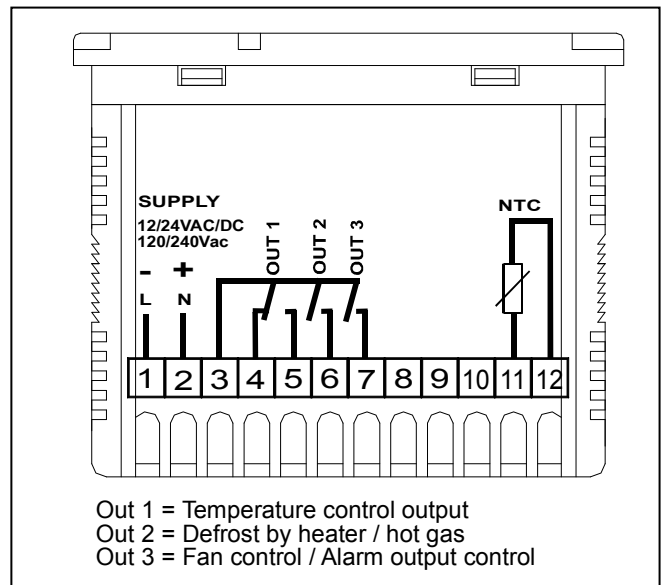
SUPPLY
12/24VAC/DC
120/240Vac
- +
L N

OUT 1
OUT 2
OUT 3

NTC

1 2 3 4 5 6 7 8 9 10 11 12

Out 1 = Temperature control output
Out 2 = Defrost by heater / hot gas
Out 3 = Fan control / Alarm output control